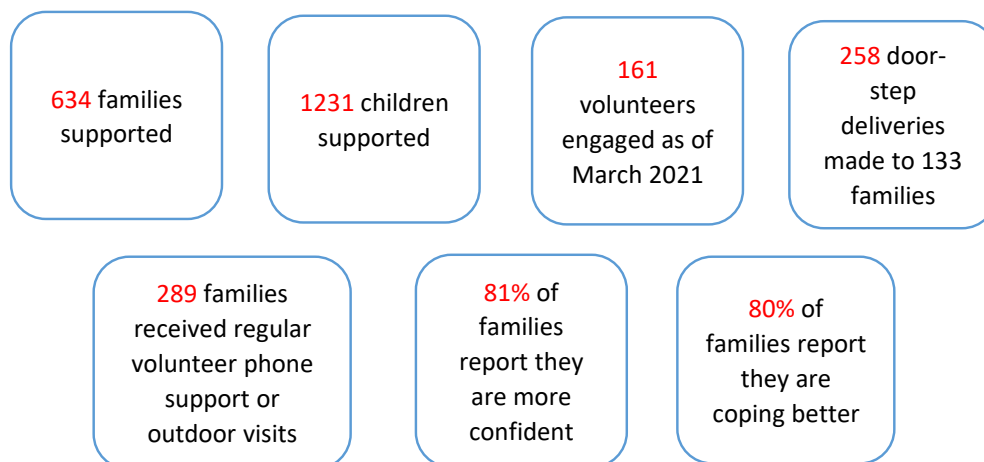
634 families supported

1231 children supported

161 volunteers engaged as of March 2021

258 door-step deliveries made to 133 families

289 families received regular volunteer phone support or outdoor visits

81% of families report they are more confident

80% of families report they are coping better